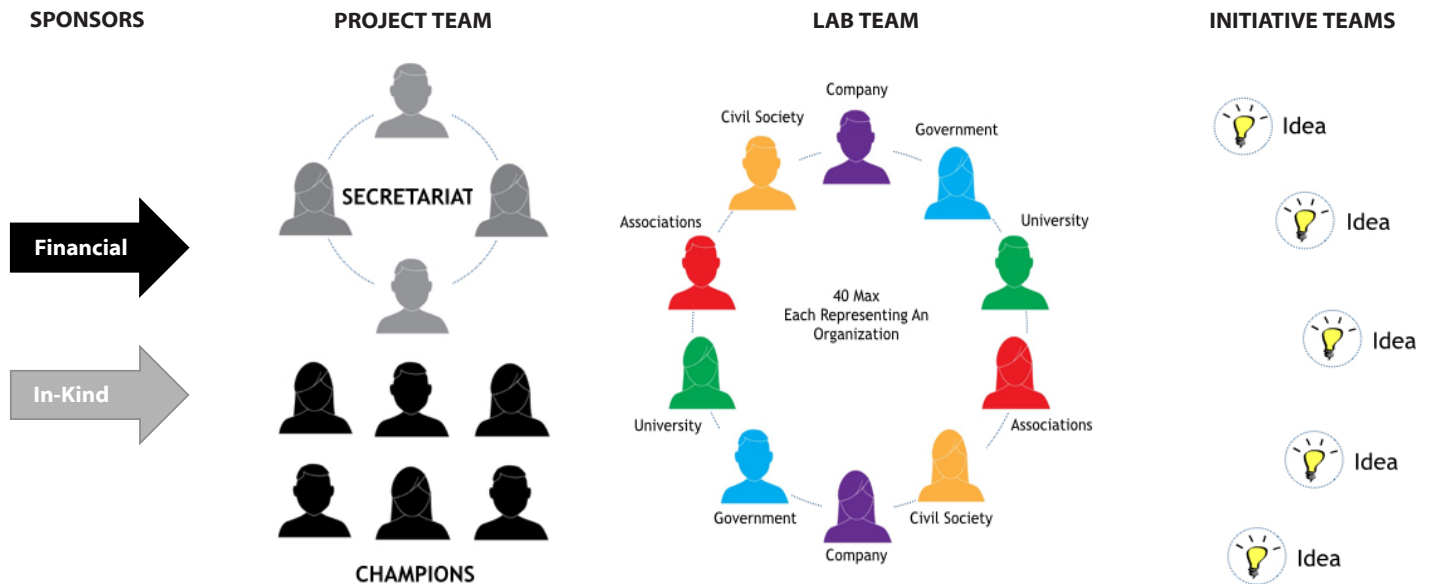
SPONSORS

PROJECT TEAM

LAB TEAM

INITIATIVE TEAMS

Financial

In-Kind

SECRETARIAT

CHAMPIONS

Company

Civil Society

Government

Associations

University

40 Max
Each Representing An Organization

University

Associations

Government

Civil Society

Company

Idea

Idea

Idea

Idea

Idea